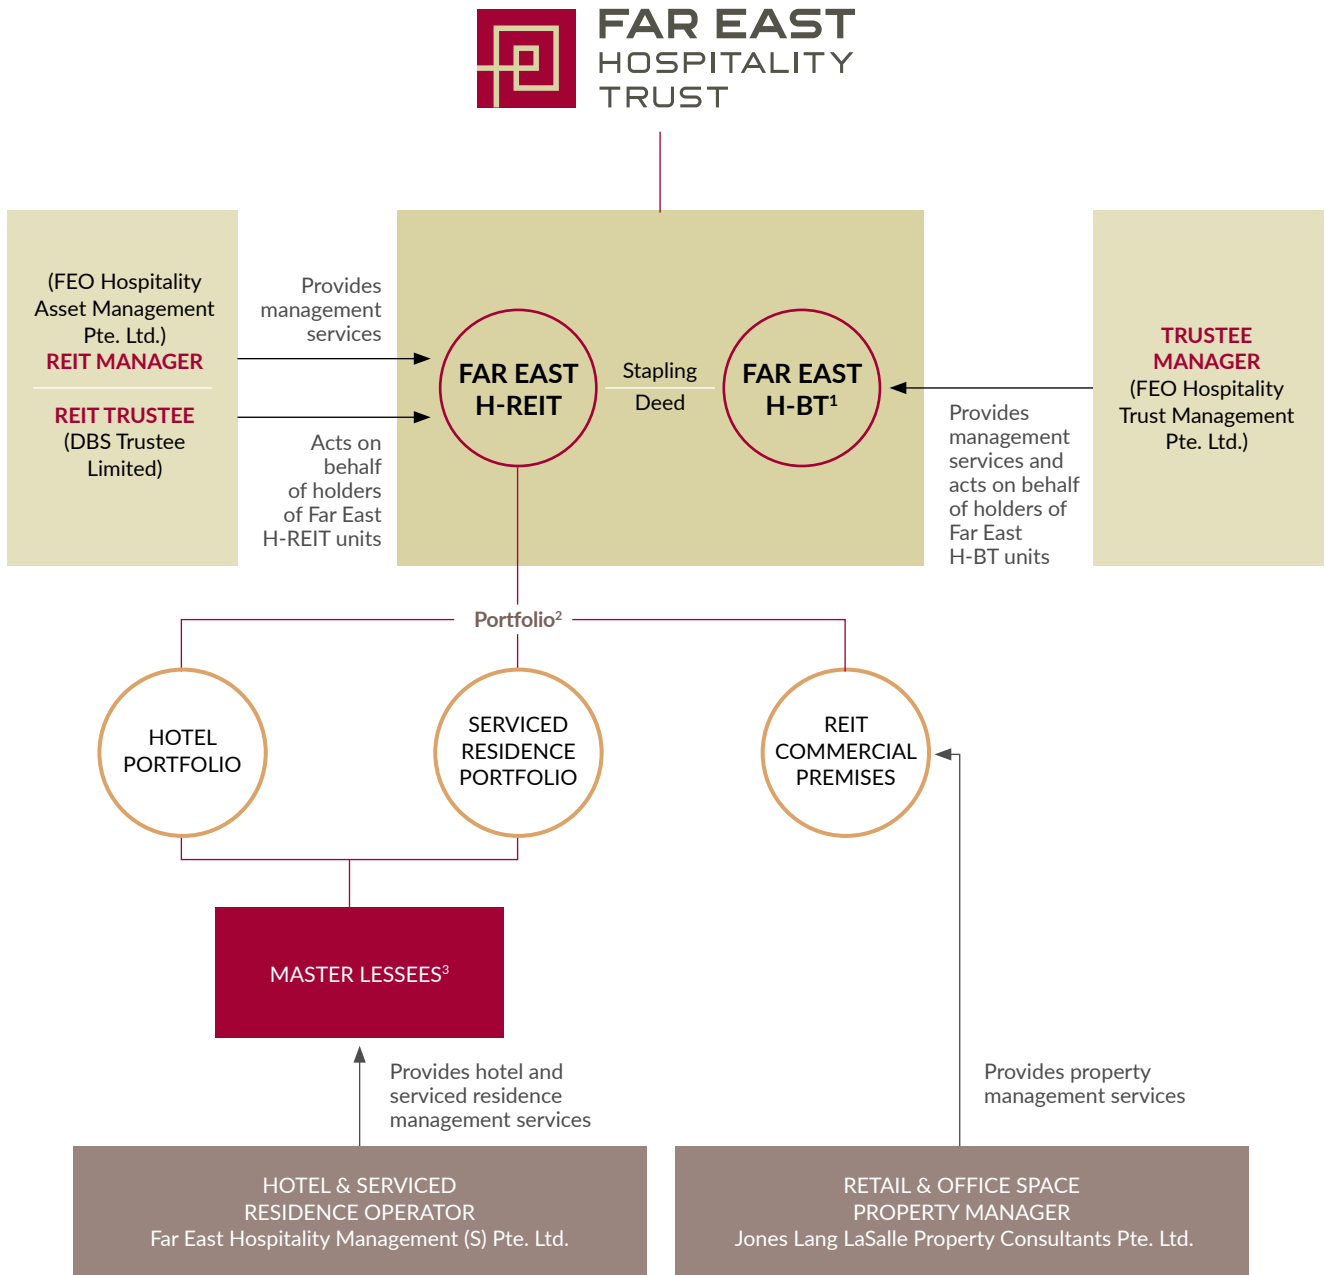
FAR EAST
HOSPITALITY
TRUST

(FEO Hospitality Asset Management Pte. Ltd.)
REIT MANAGER

REIT TRUSTEE
(DBS Trustee Limited)

Provides management services

Acts on behalf of holders of Far East H-REIT units

FAR EAST H-REIT

Stapling Deed

FAR EAST H-BT$^1$

Provides management services and acts on behalf of holders of Far East H-BT units

TRUSTEE MANAGER
(FEO Hospitality Trust Management Pte. Ltd.)

Portfolio$^2$

HOTEL PORTFOLIO

SERVICED RESIDENCE PORTFOLIO

REIT COMMERCIAL PREMISES

MASTER LESSEES$^3$

Provides hotel and serviced residence management services

Provides property management services

HOTEL & SERVICED RESIDENCE OPERATOR
Far East Hospitality Management (S) Pte. Ltd.

RETAIL & OFFICE SPACE PROPERTY MANAGER
Jones Lang LaSalle Property Consultants Pte. Ltd.